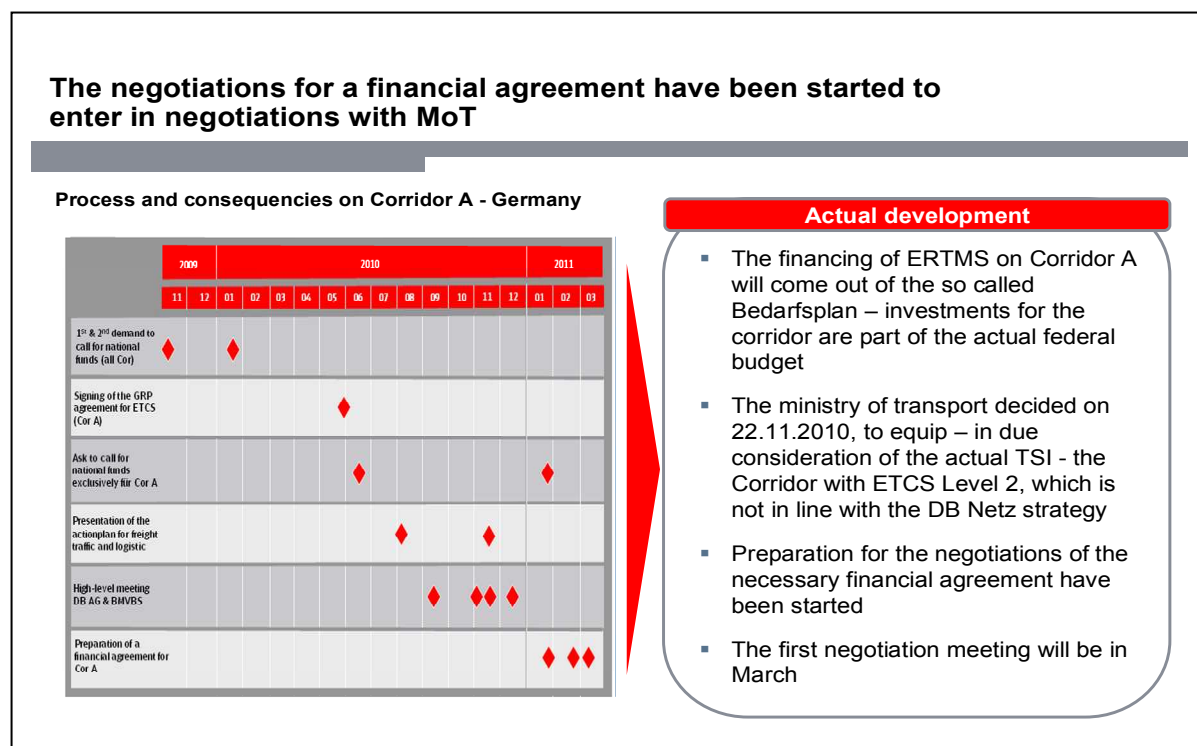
The negotiations for a financial agreement have been started to enter in negotiations with MoT

Process and consequencies on Corridor A - Germany

| | 2009 | | 2010 | | | | | | | | | | | | 2011 | | |
|---|---|---|---|---|---|---|---|---|---|---|---|---|---|---|---|---|---|
| | 11 | 12 | 01 | 02 | 03 | 04 | 05 | 06 | 07 | 08 | 09 | 10 | 11 | 12 | 01 | 02 | 03 |
| 1st & 2nd demand to call for national funds (all Cor) | | | | | | | | | | | | | | | | | |
| Signing of the GRP agreement for ETCS (Cor A) | | | | | | | | | | | | | | | | | |
| Ask to call for national funds exclusively für Cor A | | | | | | | | | | | | | | | | | |
| Presentation of the actionplan for freight traffic and logistic | | | | | | | | | | | | | | | | | |
| High-level meeting DB AG & BMVBS | | | | | | | | | | | | | | | | | |
| Preparation of a financial agreement for Cor A | | | | | | | | | | | | | | | | | |

Actual development

The financing of ERTMS on Corridor A will come out of the so called Bedarfsplan – investments for the corridor are part of the actual federal budget

The ministry of transport decided on 22.11.2010, to equip – in due consideration of the actual TSI - the Corridor with ETCS Level 2, which is not in line with the DB Netz strategy

Preparation for the negotiations of the necessary financial agreement have been started

The first negotiation meeting will be in March